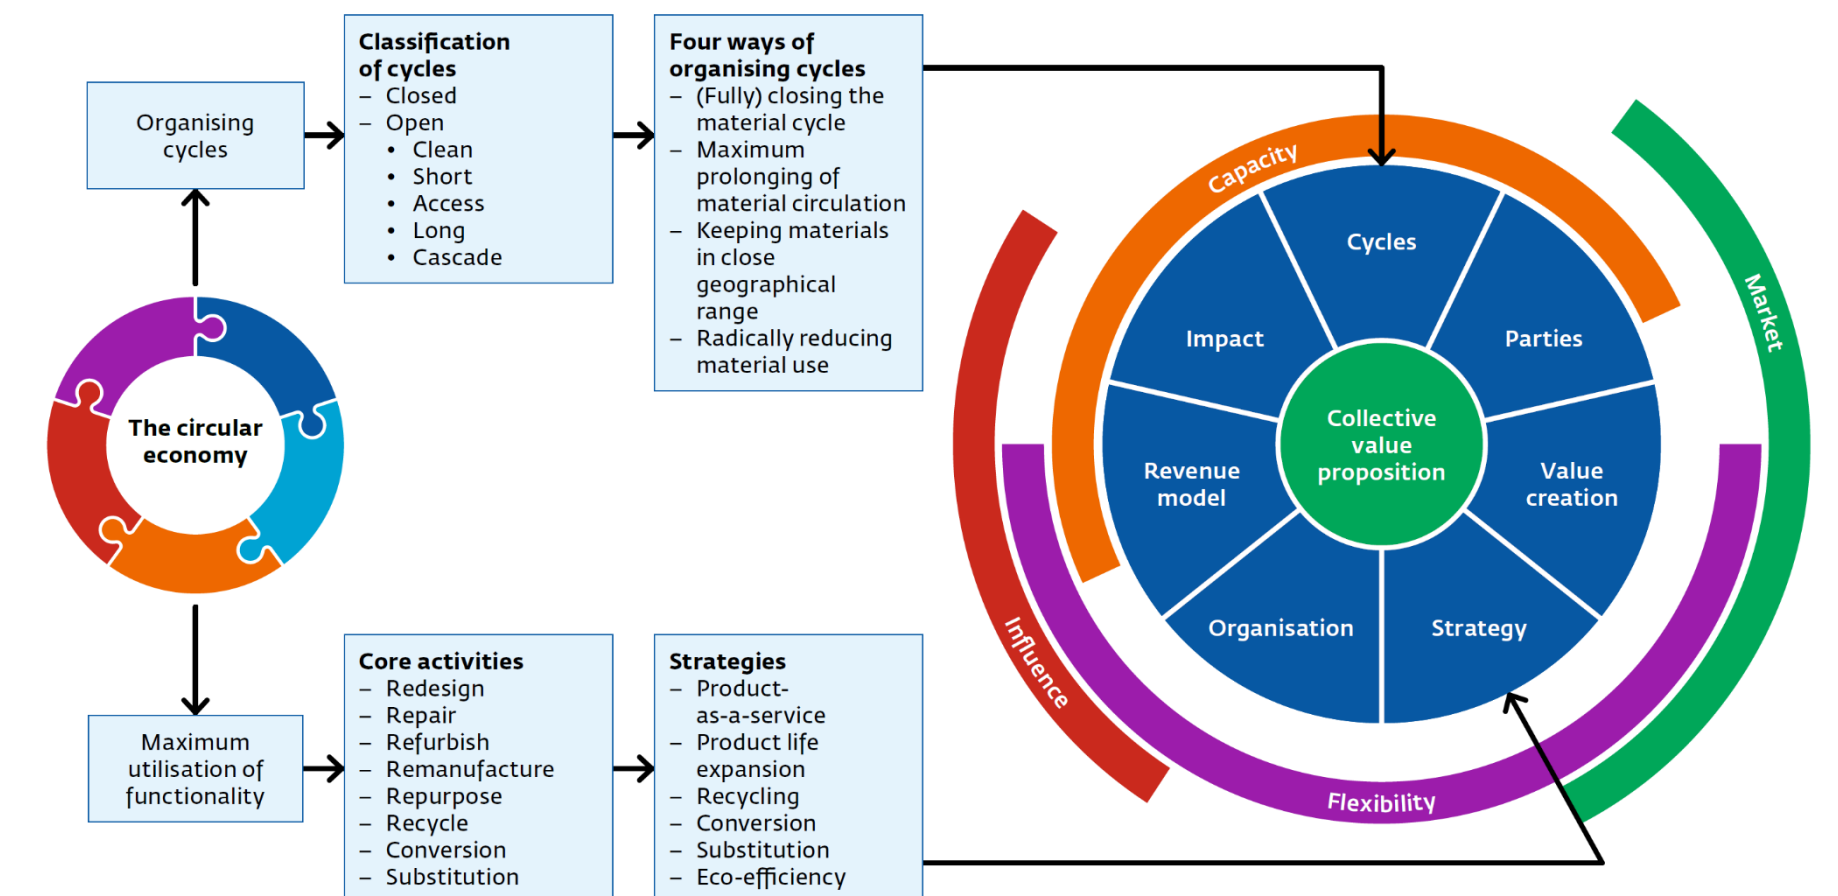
Organising cycles

Classification of cycles
– Closed
– Open
• Clean
• Short
• Access
• Long
• Cascade

Four ways of organising cycles
– (Fully) closing the material cycle
– Maximum prolonging of material circulation
– Keeping materials in close geographical range
– Radically reducing material use

The circular economy

Maximum utilisation of functionality

Core activities
– Redesign
– Repair
– Refurbish
– Remanufacture
– Repurpose
– Recycle
– Conversion
– Substitution

Strategies
– Product-as-a-service
– Product life expansion
– Recycling
– Conversion
– Substitution
– Eco-efficiency

Capacity
Market
Influence
Flexibility
Cycles
Impact
Parties
Collective value proposition
Revenue model
Value creation
Organisation
Strategy